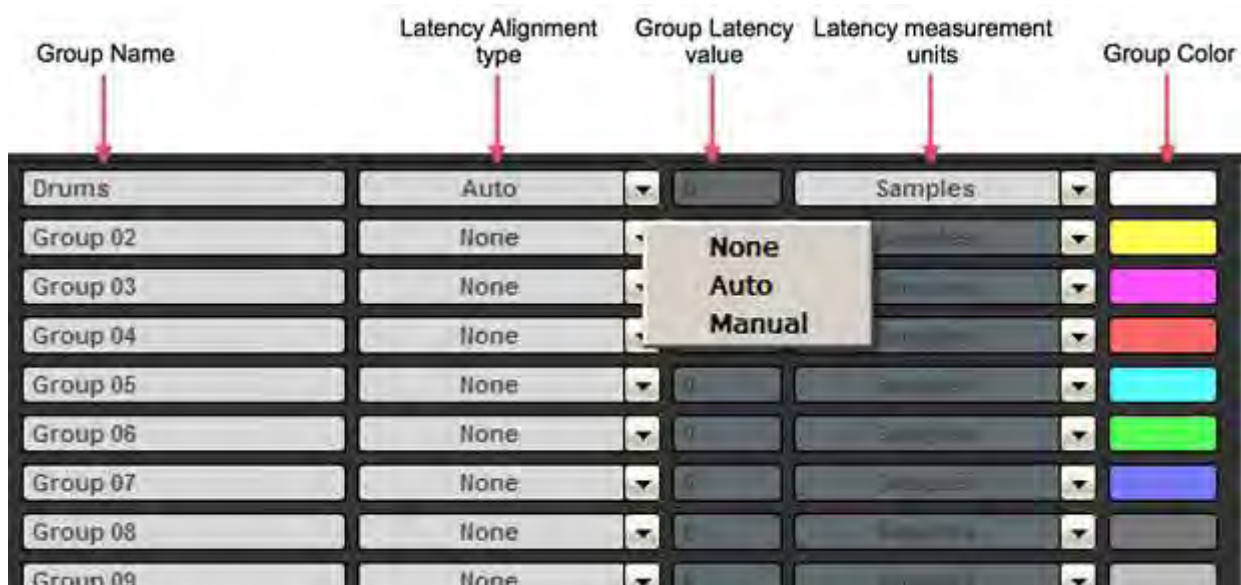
Group Name

Latency Alignment type

Group Latency value

Latency measurement units

Group Color

| | | | | |
|---|---|---|---|---|
| Drums | Auto | 0 | Samples | |
| Group 02 | None | | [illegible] | |
| Group 03 | None | | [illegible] | |
| Group 04 | None | | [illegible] | |
| Group 05 | None | 0 | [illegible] | |
| Group 06 | None | 0 | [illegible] | |
| Group 07 | None | 0 | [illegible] | |
| Group 08 | None | 0 | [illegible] | |
| Group 09 | None | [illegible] | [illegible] | |

None
Auto
Manual